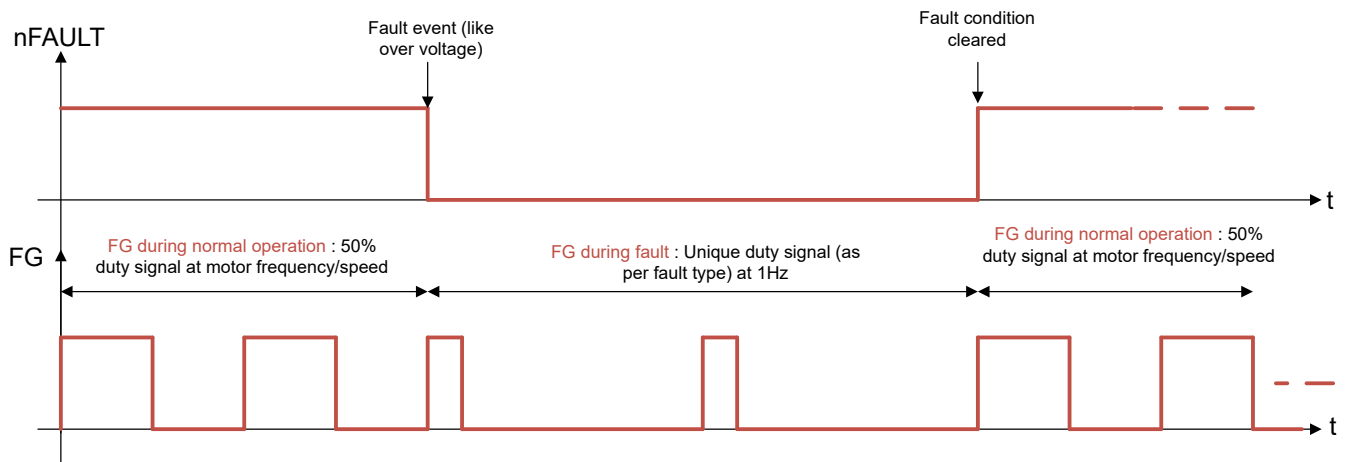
nFAULT

Fault event (like over voltage)

Fault condition cleared

t

FG

FG during normal operation : 50% duty signal at motor frequency/speed

FG during fault : Unique duty signal (as per fault type) at 1Hz

FG during normal operation : 50% duty signal at motor frequency/speed

t